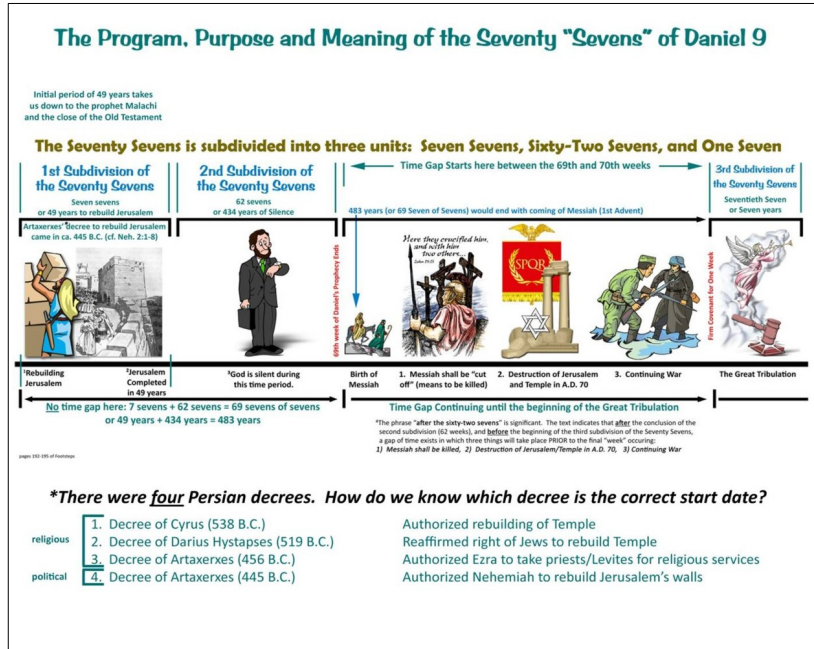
The Program, Purpose and Meaning of the Seventy "Sevens" of Daniel 9

Initial period of 49 years takes us down to the prophet Malachi and the close of the Old Testament

The Seventy Sevens is subdivided into three units: Seven Sevens, Sixty-Two Sevens, and One Seven

1st Subdivision of the Seventy Sevens
Seven sevens or 49 years to rebuild Jerusalem

2nd Subdivision of the Seventy Sevens
62 sevens or 434 years of Silence

Time Gap Starts here between the 69th and 70th weeks

3rd Subdivision of the Seventy Sevens
Seventieth Seven or Seven years

483 years (or 69 Seven of Sevens) would end with coming of Messiah (1st Advent)

Artaxerxes' decree to rebuild Jerusalem came in ca. 445 B.C. (cf. Neh. 2:1-8)

69th week of Daniel's Prophecy Ends

Here they crucified him, and with him two others...

SPQR

Firm Covenant for One Week

¹Rebuilding Jerusalem

²Jerusalem Completed in 49 years

³God is silent during this time period.

Birth of Messiah

1. Messiah shall be "cut off" (means to be killed)

2. Destruction of Jerusalem and Temple in A.D. 70

3. Continuing War

The Great Tribulation

No time gap here: 7 sevens + 62 sevens = 69 sevens of sevens or 49 years + 434 years = 483 years

Time Gap Continuing until the beginning of the Great Tribulation

*The phrase "after the sixty-two sevens" is significant. The text indicates that after the conclusion of the second subdivision (62 weeks), and before the beginning of the third subdivision of the Seventy Sevens, a gap of time exists in which three things will take place PRIOR to the final "week" occuring:
1) Messiah shall be killed, 2) Destruction of Jerusalem/Temple in A.D. 70, 3) Continuing War

pages 192-195 of Footsteps

*There were four Persian decrees. How do we know which decree is the correct start date?

religious
1. Decree of Cyrus (538 B.C.) — Authorized rebuilding of Temple
2. Decree of Darius Hystapes (519 B.C.) — Reaffirmed right of Jews to rebuild Temple
3. Decree of Artaxerxes (456 B.C.) — Authorized Ezra to take priests/Levites for religious services

political
4. Decree of Artaxerxes (445 B.C.) — Authorized Nehemiah to rebuild Jerusalem's walls